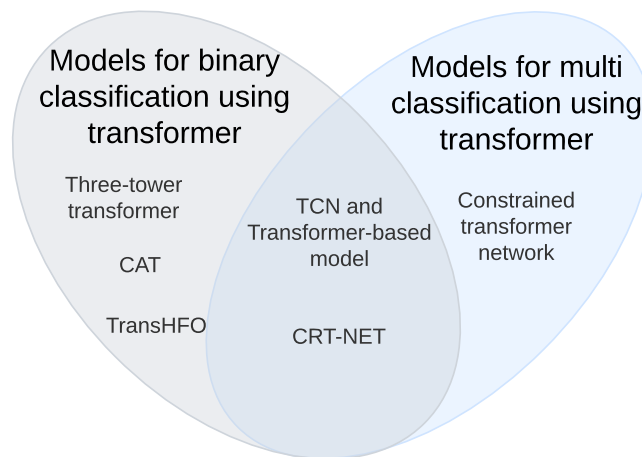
Models for binary classification using transformer

Models for multi classification using transformer

Three-tower transformer

CAT

TransHFO

TCN and Transformer-based model

CRT-NET

Constrained transformer network